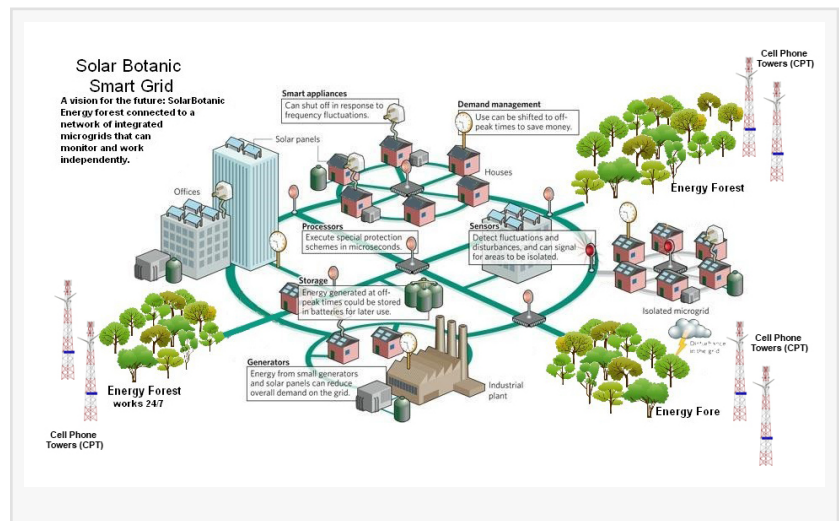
Solar Botanic Smart Grid

A vision for the future: SolarBotanic Energy forest connected to a network of integrated microgrids that can monitor and work independently.

Cell Phone Towers (CPT)

Smart appliances
Can shut off in response to frequency fluctuations.

Demand management
Use can be shifted to off-peak times to save money.

Solar panels

Offices

Houses

Energy Forest

Processors
Execute special protection schemes in microseconds.

Sensors
Detect fluctuations and disturbances, and can signal for areas to be isolated.

Storage
Energy generated at off-peak times could be stored in batteries for later use.

Isolated microgrid

Cell Phone Towers (CPT)

Disturbance in the grid

Generators
Energy from small generators and solar panels can reduce overall demand on the grid.

Industrial plant

Energy Forest
works 24/7

Energy Fore

Cell Phone Towers (CPT)